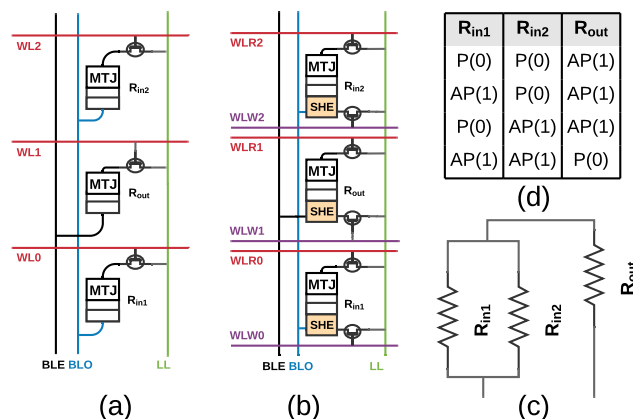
WL2
MTJ
$R_{in2}$
WL1
MTJ
$R_{out}$
WL0
MTJ
$R_{in1}$
BLE BLO
LL
(a)

WLR2
MTJ
$R_{in2}$
SHE
WLW2
WLR1
MTJ
$R_{out}$
SHE
WLW1
WLR0
MTJ
$R_{in1}$
SHE
WLW0
BLE BLO
LL
(b)

| $R_{in1}$ | $R_{in2}$ | $R_{out}$ |
|---|---|---|
| P(0) | P(0) | AP(1) |
| AP(1) | P(0) | AP(1) |
| P(0) | AP(1) | AP(1) |
| AP(1) | AP(1) | P(0) |

(d)

$R_{in1}$
$R_{in2}$
$R_{out}$
(c)